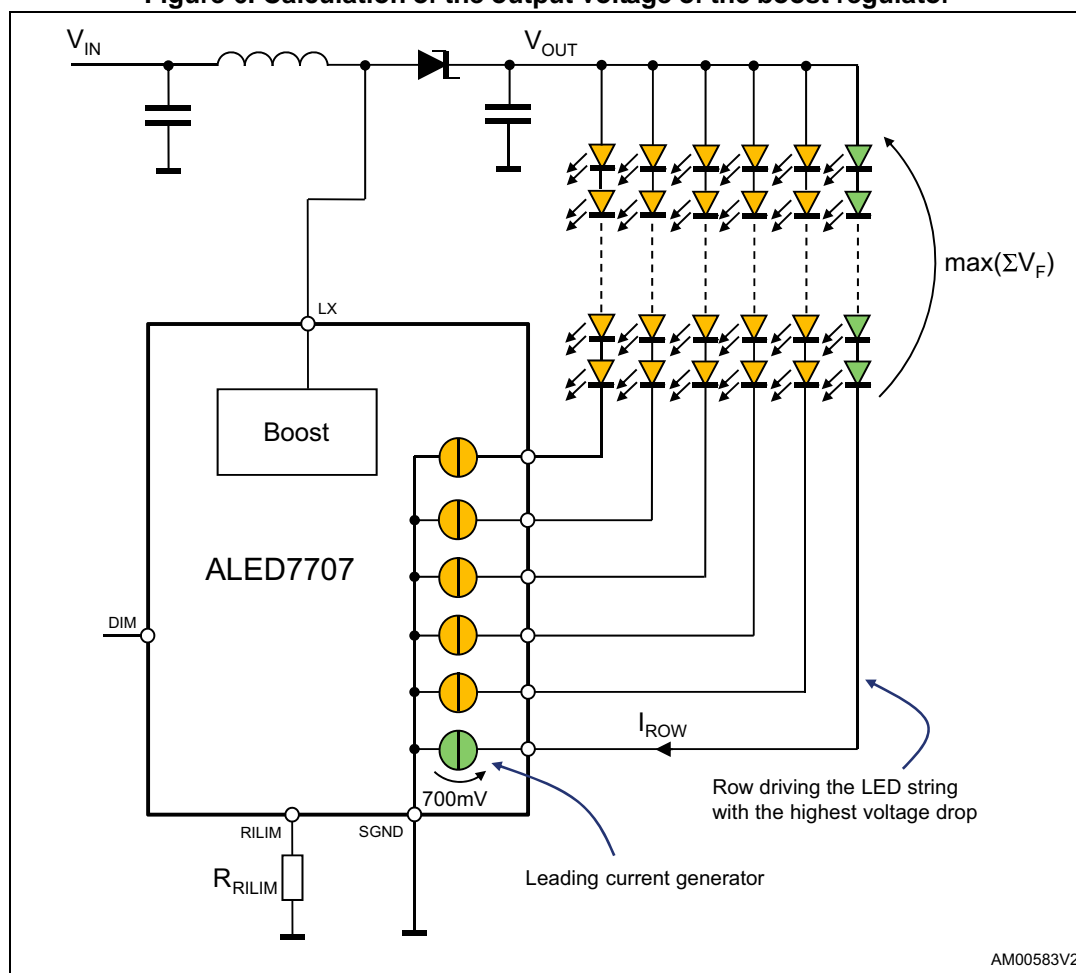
Figure 6. Calculation of the output voltage of the boost regulator

$V_{IN}$

$V_{OUT}$

$\max(\Sigma V_F)$

LX

Boost

ALED7707

DIM

$I_{ROW}$

700mV

Row driving the LED string with the highest voltage drop

RILIM

SGND

$R_{RILIM}$

Leading current generator

AM00583V2